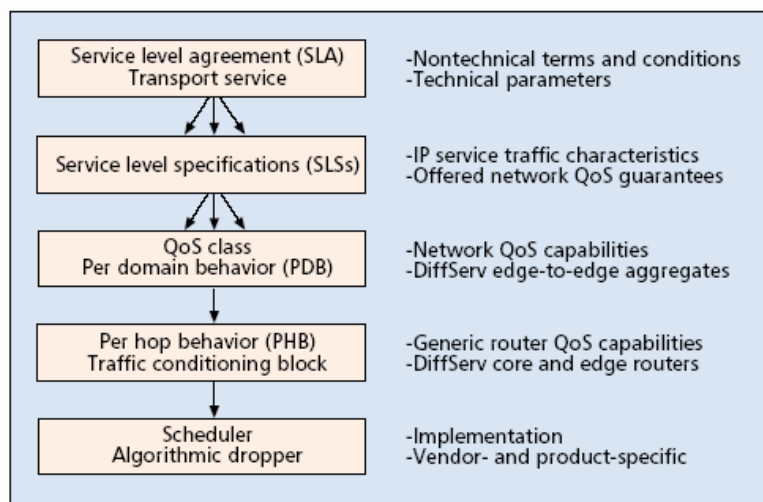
Service level agreement (SLA)
Transport service

-Nontechnical terms and conditions
-Technical parameters

Service level specifications (SLSs)

-IP service traffic characteristics
-Offered network QoS guarantees

QoS class
Per domain behavior (PDB)

-Network QoS capabilities
-DiffServ edge-to-edge aggregates

Per hop behavior (PHB)
Traffic conditioning block

-Generic router QoS capabilities
-DiffServ core and edge routers

Scheduler
Algorithmic dropper

-Implementation
-Vendor- and product-specific